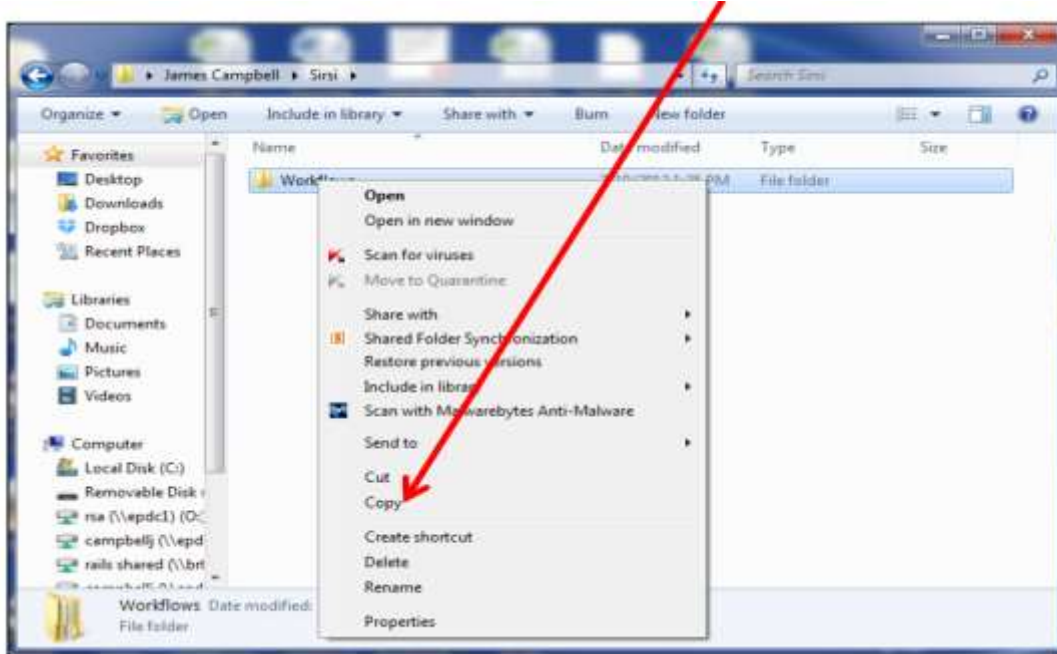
James Campbell ▸ Sirsi ▸

Search Sirsi

Organize ▾ Open Include in library ▾ Share with ▾ Burn New folder

Favorites
Desktop
Downloads
Dropbox
Recent Places

Libraries
Documents
Music
Pictures
Videos

Computer
Local Disk (C:)
Removable Disk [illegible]
rsa (\\epdc1) (O:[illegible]
campbellj (\\epd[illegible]
rails shared (\\br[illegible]
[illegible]

Name | Date modified | Type | Size

Workflows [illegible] PM File folder

Open
Open in new window
Scan for viruses
Move to Quarantine
Share with
Shared Folder Synchronization
Restore previous versions
Include in library
Scan with Malwarebytes Anti-Malware
Send to
Cut
Copy
Create shortcut
Delete
Rename
Properties

Workflows Date modified: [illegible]
File folder